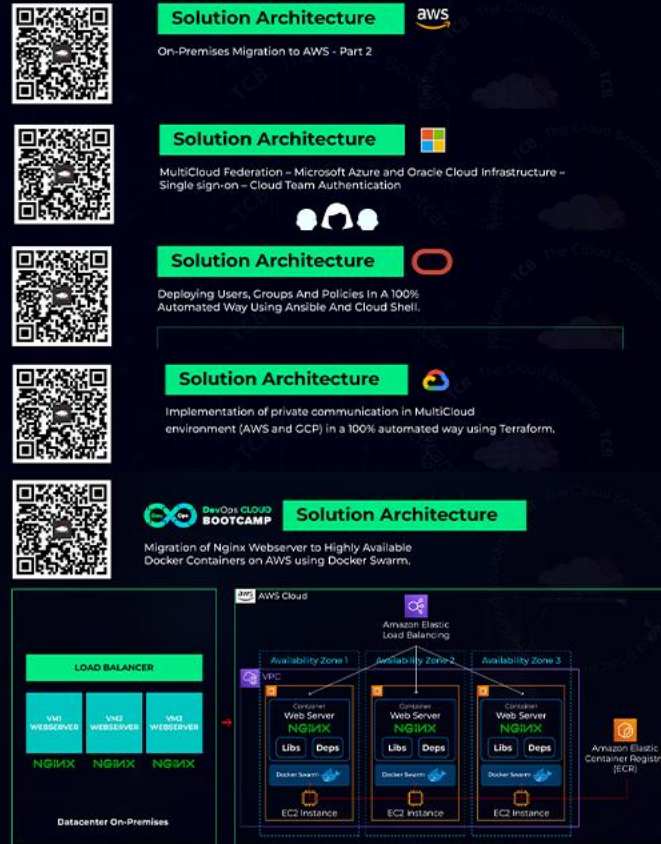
Solution Architecture

aws

On-Premises Migration to AWS - Part 2

Solution Architecture

MultiCloud Federation – Microsoft Azure and Oracle Cloud Infrastructure – Single sign-on – Cloud Team Authentication

Solution Architecture

Deploying Users, Groups And Policies In A 100% Automated Way Using Ansible And Cloud Shell.

Solution Architecture

Implementation of private communication in MultiCloud environment (AWS and GCP) in a 100% automated way using Terraform.

DevOps CLOUD BOOTCAMP

Solution Architecture

Migration of Nginx Webserver to Highly Available Docker Containers on AWS using Docker Swarm.

LOAD BALANCER

VM1 WEBSERVER

VM2 WEBSERVER

VM3 WEBSERVER

NGINX NGINX NGINX

Datacenter On-Premises

AWS Cloud

Amazon Elastic Load Balancing

VPC

Availability Zone 1

Availability Zone 2

Availability Zone 3

Container Web Server NGINX

Libs Deps

Docker Swarm

EC2 Instance

Container Web Server NGINX

Libs Deps

Docker Swarm

EC2 Instance

Container Web Server NGINX

Libs Deps

Docker Swarm

EC2 Instance

Amazon Elastic Container Registr (ECR)